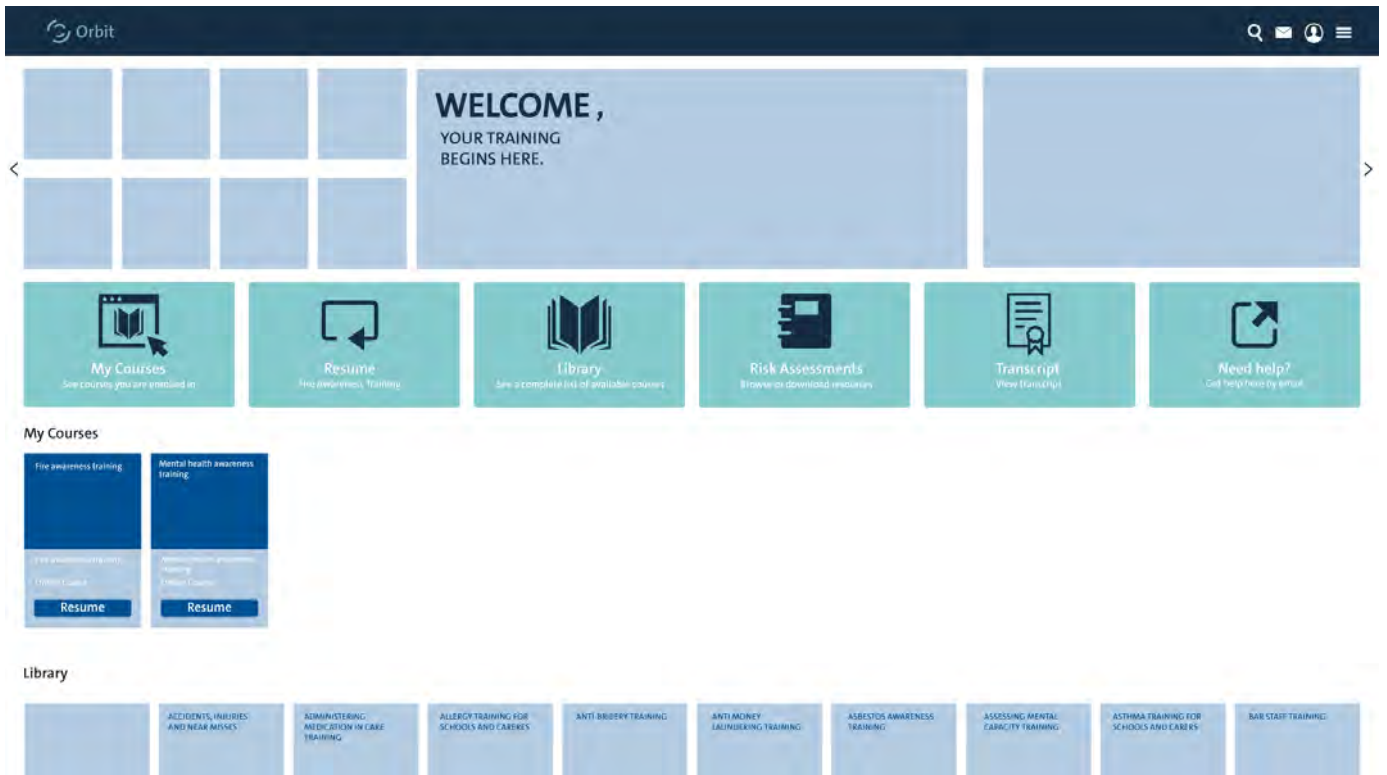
Orbit

WELCOME ,
YOUR TRAINING BEGINS HERE.

My Courses
See courses you are enrolled in

Resume
Fire awareness Training

Library
See a complete list of available courses

Risk Assessments
Browse or download resources

Transcript
View transcript

Need help?
Get help here by email

My Courses

Fire awareness training
Fire awareness training
Online Course
Resume

Mental health awareness training
Mental health awareness training
Online Course
Resume

Library

ACCIDENTS, INJURIES AND NEAR MISSES

ADMINISTERING MEDICATION IN CARE TRAINING

ALLERGY TRAINING FOR SCHOOLS AND CARERS

ANTI BRIBERY TRAINING

ANTI MONEY LAUNDERING TRAINING

ASBESTOS AWARENESS TRAINING

ASSESSING MENTAL CAPACITY TRAINING

ASTHMA TRAINING FOR SCHOOLS AND CARERS

BAR STAFF TRAINING